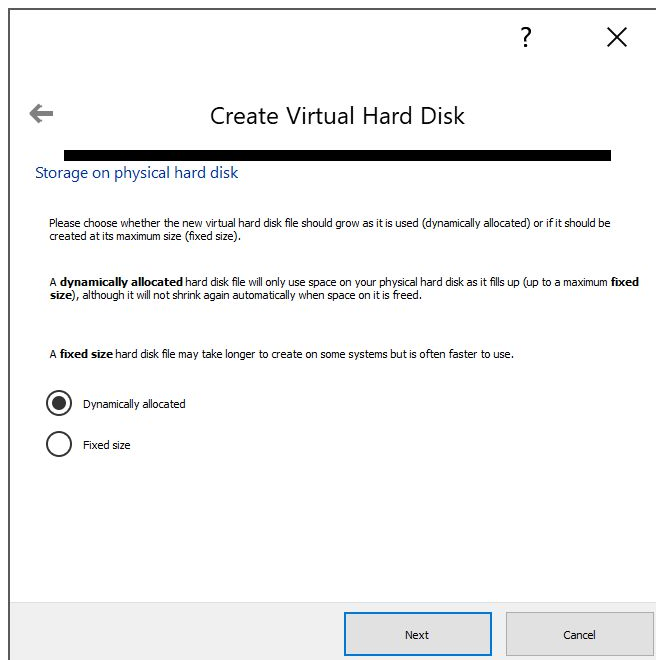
?

Create Virtual Hard Disk

Storage on physical hard disk

Please choose whether the new virtual hard disk file should grow as it is used (dynamically allocated) or if it should be created at its maximum size (fixed size).

A **dynamically allocated** hard disk file will only use space on your physical hard disk as it fills up (up to a maximum **fixed size**), although it will not shrink again automatically when space on it is freed.

A **fixed size** hard disk file may take longer to create on some systems but is often faster to use.

Dynamically allocated

Fixed size

Next

Cancel